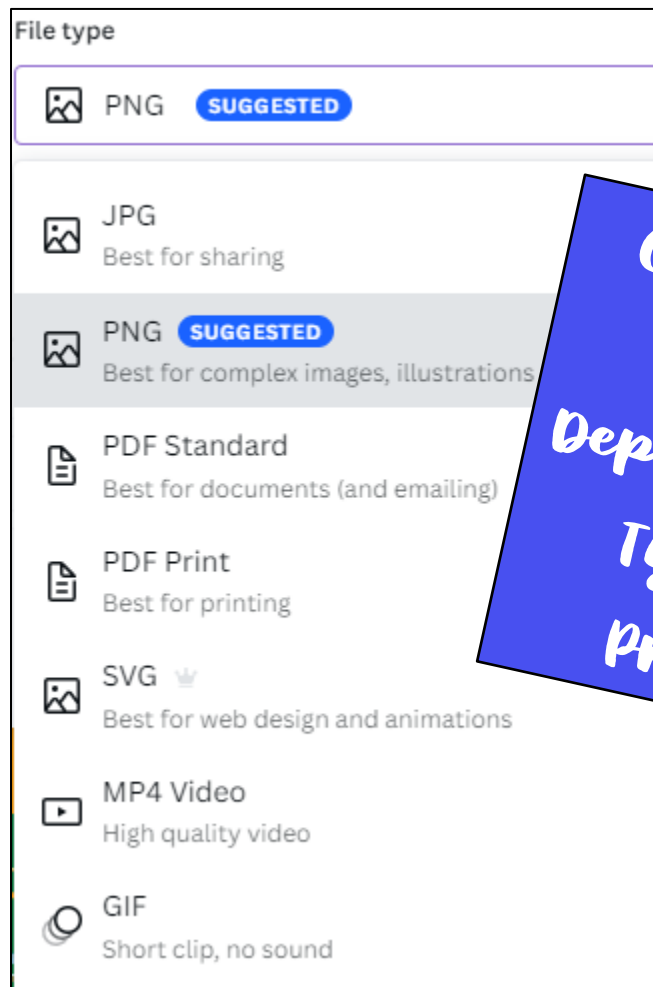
File type

PNG SUGGESTED

JPG
Best for sharing

PNG SUGGESTED
Best for complex images, illustrations

PDF Standard
Best for documents (and emailing)

PDF Print
Best for printing

SVG
Best for web design and animations

MP4 Video
High quality video

GIF
Short clip, no sound

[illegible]
Dep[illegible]
Ty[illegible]
pr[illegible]